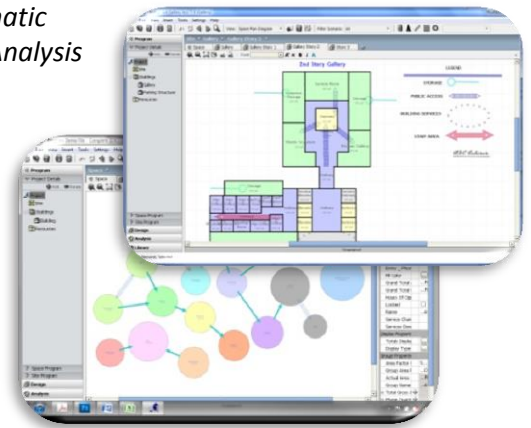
natic
Analysis

2nd Story Gallery

LEGEND

STORAGE

PUBLIC ACCESS

BUILDING SERVICES

STAFF AREA

Programs

Project Details

Site

Buildings

Gallery

Parking Structure

Resources

Space Program

Site Program

Design

Analysis

Design

Analysis